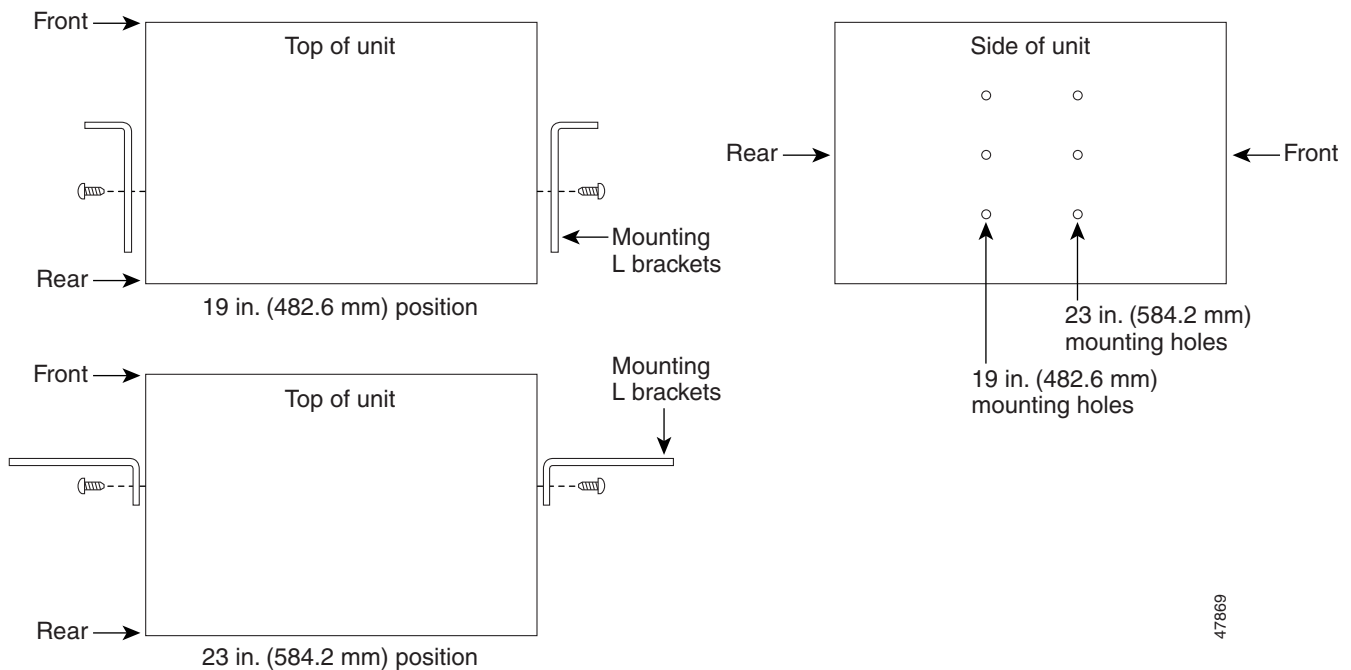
Front

Top of unit

Mounting L brackets

Rear

19 in. (482.6 mm) position

Side of unit

Rear

Front

23 in. (584.2 mm) mounting holes

19 in. (482.6 mm) mounting holes

Front

Top of unit

Mounting L brackets

Rear

23 in. (584.2 mm) position

47869